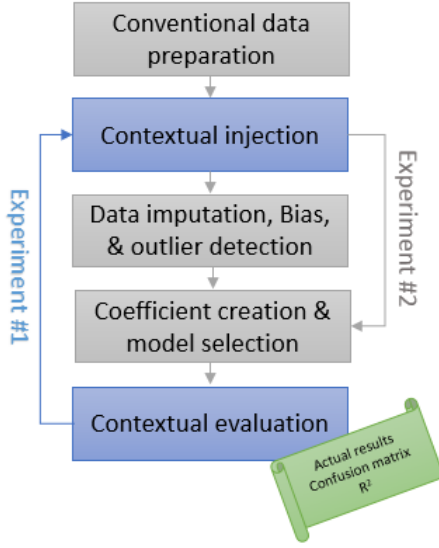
Conventional data preparation

Contextual injection

Data imputation, Bias, & outlier detection

Coefficient creation & model selection

Contextual evaluation

Experiment #1

Experiment #2

Actual results
Confusion matrix
$R^2$